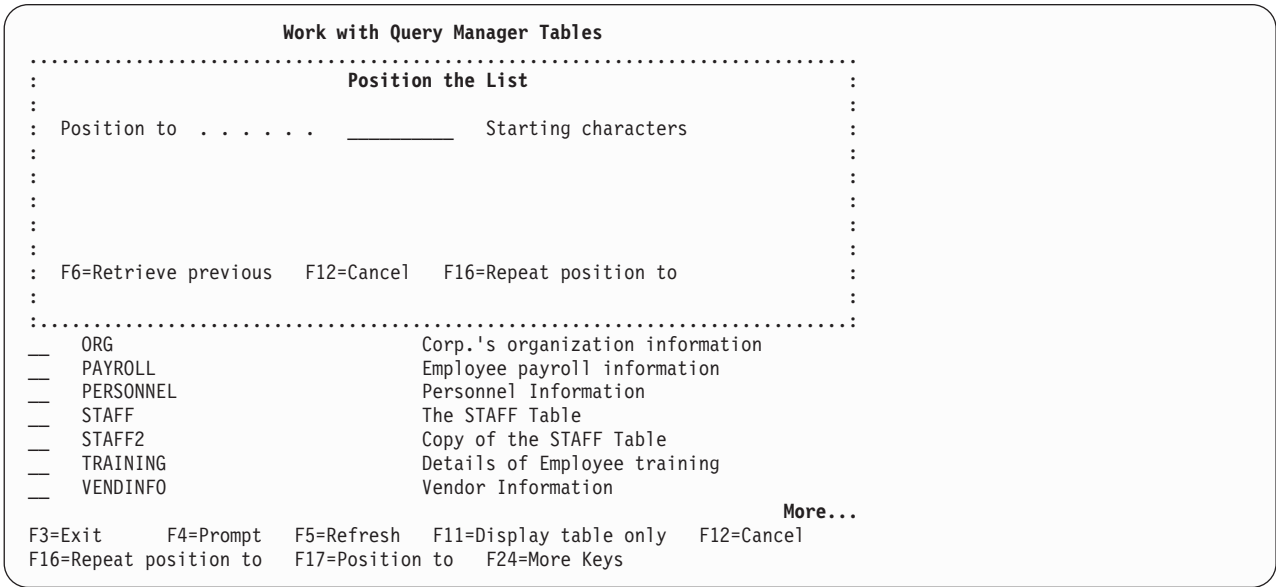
Work with Query Manager Tables

Position the List

Position to . . . . . . __________ Starting characters

F6=Retrieve previous F12=Cancel F16=Repeat position to

| | | |
|---|---|---|
| __ | ORG | Corp.'s organization information |
| __ | PAYROLL | Employee payroll information |
| __ | PERSONNEL | Personnel Information |
| __ | STAFF | The STAFF Table |
| __ | STAFF2 | Copy of the STAFF Table |
| __ | TRAINING | Details of Employee training |
| __ | VENDINFO | Vendor Information |

More...

F3=Exit F4=Prompt F5=Refresh F11=Display table only F12=Cancel
F16=Repeat position to F17=Position to F24=More Keys